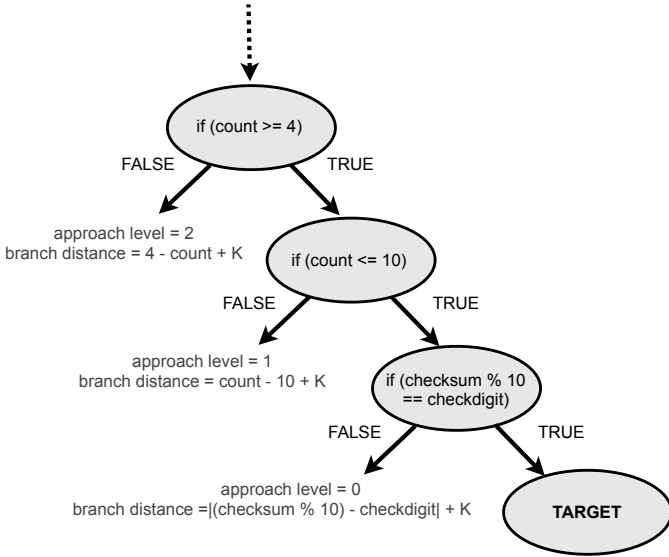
if (count >= 4)

FALSE

TRUE

approach level = 2
branch distance = 4 - count + K

if (count <= 10)

FALSE

TRUE

approach level = 1
branch distance = count - 10 + K

if (checksum % 10 == checkdigit)

FALSE

TRUE

approach level = 0
branch distance =|(checksum % 10) - checkdigit| + K

TARGET